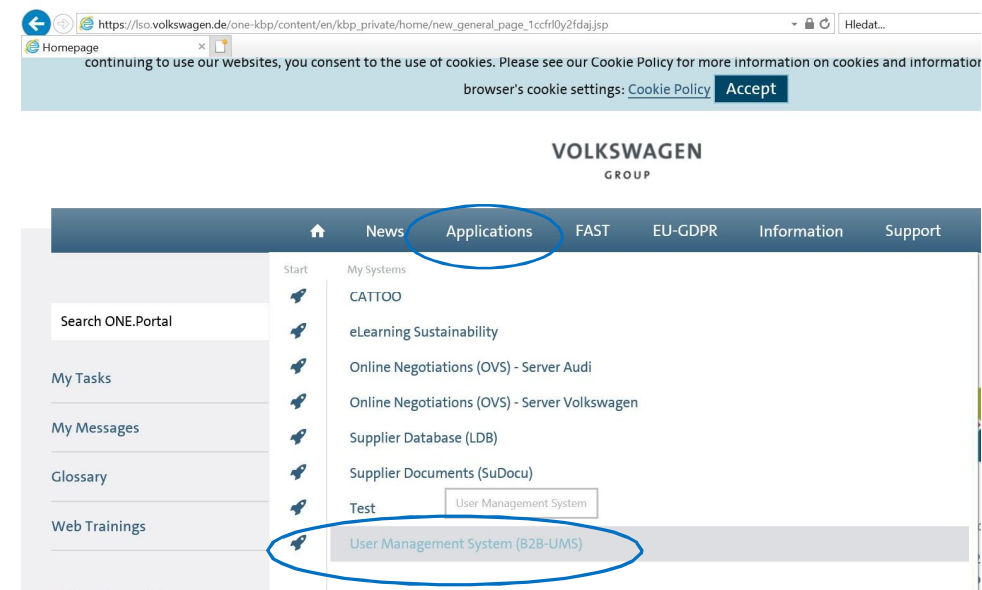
https://lso.volkswagen.de/one-kbp/content/en/kbp_private/home/new_general_page_1ccfrl0y2fdaj.jsp

Hledat...

Homepage

continuing to use our websites, you consent to the use of cookies. Please see our Cookie Policy for more information on cookies and information

browser's cookie settings: Cookie Policy Accept

VOLKSWAGEN
GROUP

News Applications FAST EU-GDPR Information Support

Search ONE.Portal

My Tasks

My Messages

Glossary

Web Trainings

Start My Systems

CATTOO

eLearning Sustainability

Online Negotiations (OVS) - Server Audi

Online Negotiations (OVS) - Server Volkswagen

Supplier Database (LDB)

Supplier Documents (SuDocu)

Test

User Management System

User Management System (B2B-UMS)